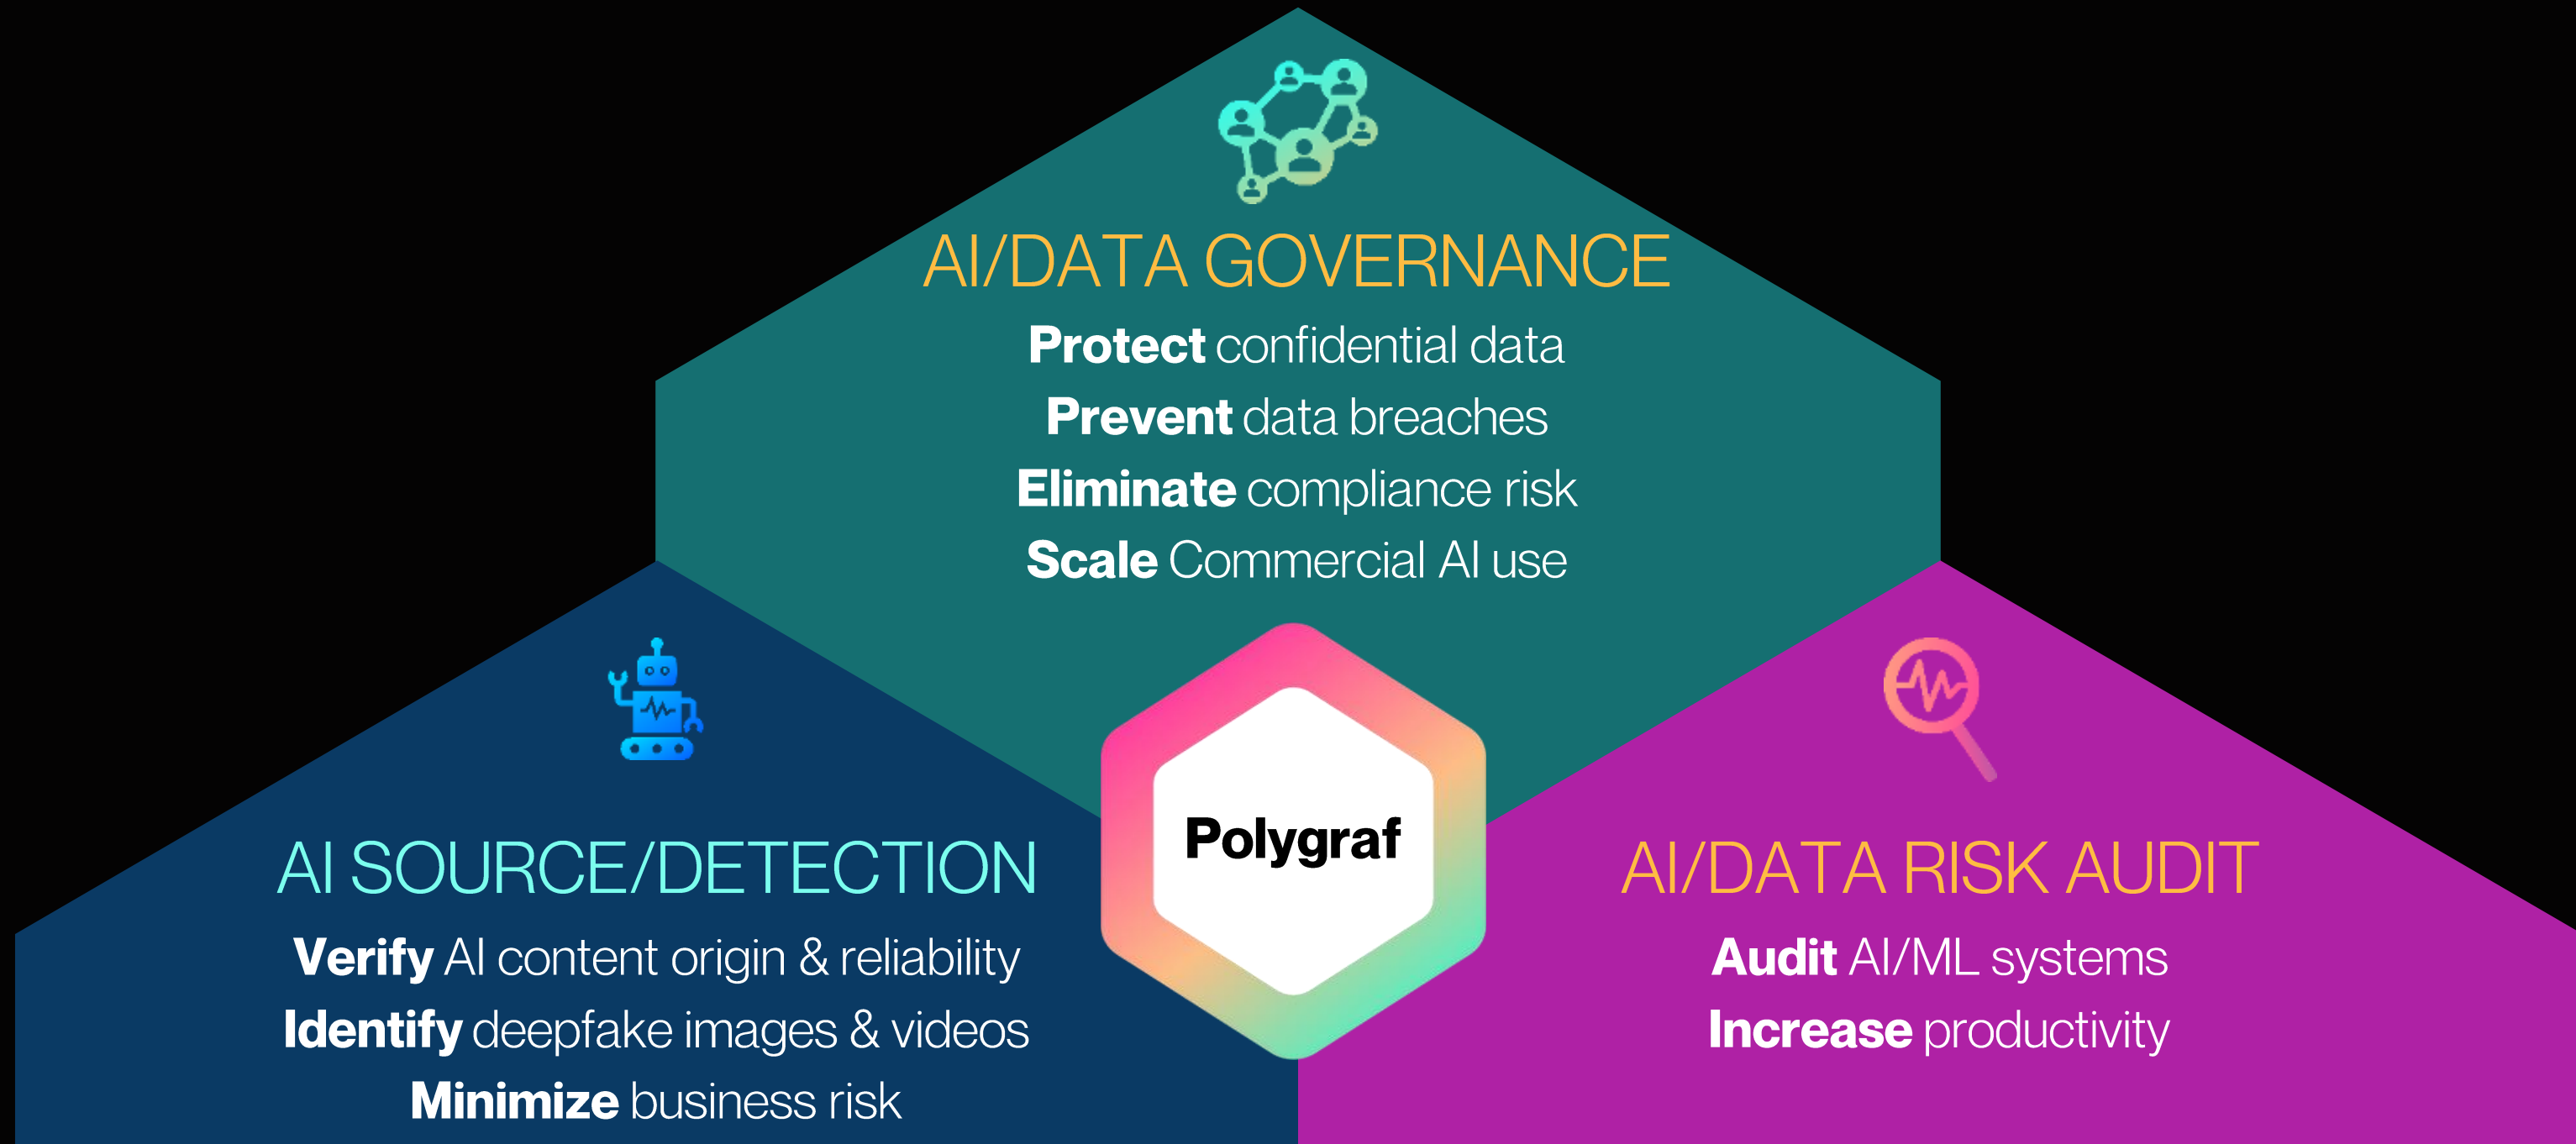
AI/DATA GOVERNANCE

**Protect** confidential data
**Prevent** data breaches
**Eliminate** compliance risk
**Scale** Commercial AI use

Polygraf

AI SOURCE/DETECTION

**Verify** AI content origin & reliability
**Identify** deepfake images & videos
**Minimize** business risk

AI/DATA RISK AUDIT

**Audit** AI/ML systems
**Increase** productivity